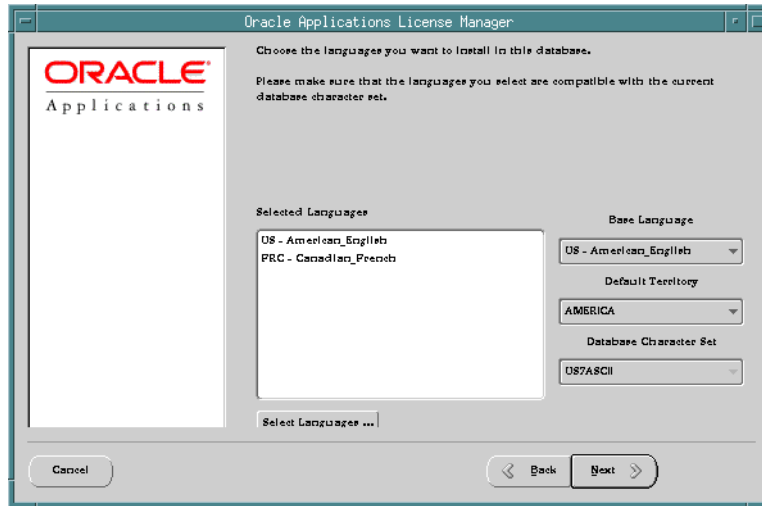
Oracle Applications License Manager

ORACLE
Applications

Choose the languages you want to install in this database.

Please make sure that the languages you select are compatible with the current database character set.

Selected Languages

US - American_English
FRC - Canadian_French

Select Languages ...

Base Language

US - American_English

Default Territory

AMERICA

Database Character Set

US7ASCII

Cancel

Back

Next